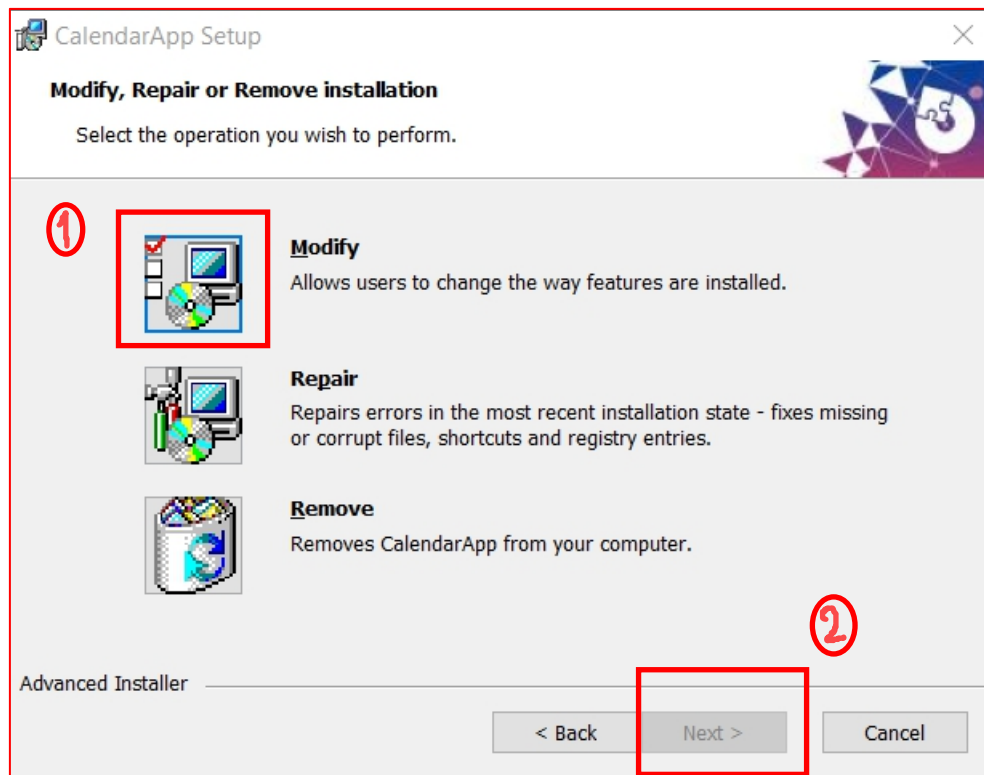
CalendarApp Setup

Modify, Repair or Remove installation

Select the operation you wish to perform.

1

Modify
Allows users to change the way features are installed.

Repair
Repairs errors in the most recent installation state - fixes missing or corrupt files, shortcuts and registry entries.

Remove
Removes CalendarApp from your computer.

2

Advanced Installer

< Back
Next >
Cancel